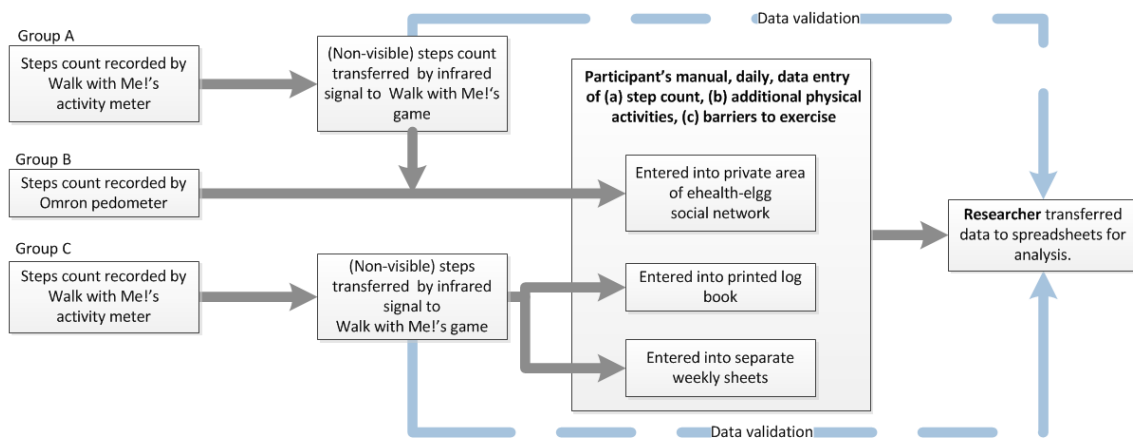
Data validation

Group A

Steps count recorded by Walk with Me!'s activity meter

(Non-visible) steps count transferred by infrared signal to Walk with Me!'s game

Participant's manual, daily, data entry of (a) step count, (b) additional physical activities, (c) barriers to exercise

Group B

Steps count recorded by Omron pedometer

Entered into private area of ehealth-elgg social network

Researcher transferred data to spreadsheets for analysis.

Group C

Steps count recorded by Walk with Me!'s activity meter

(Non-visible) steps transferred by infrared signal to Walk with Me!'s game

Entered into printed log book

Entered into separate weekly sheets

Data validation